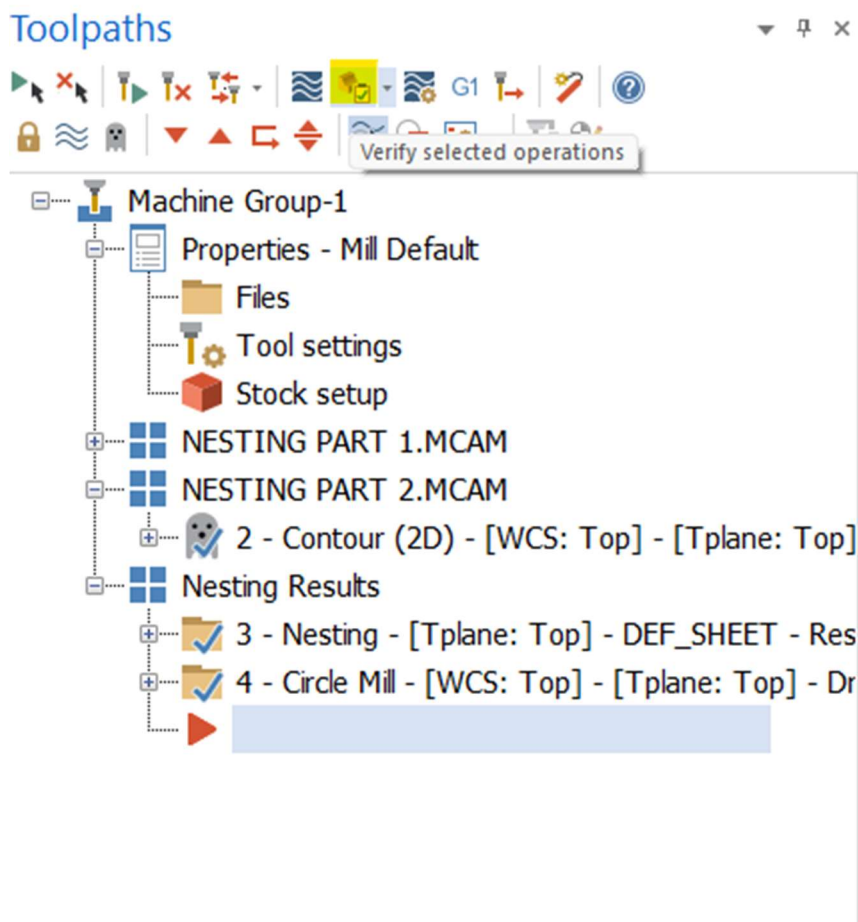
Toolpaths

G1

Verify selected operations

Machine Group-1
Properties - Mill Default
Files
Tool settings
Stock setup
NESTING PART 1.MCAM
NESTING PART 2.MCAM
2 - Contour (2D) - [WCS: Top] - [Tplane: Top]
Nesting Results
3 - Nesting - [Tplane: Top] - DEF_SHEET - Res
4 - Circle Mill - [WCS: Top] - [Tplane: Top] - Dr